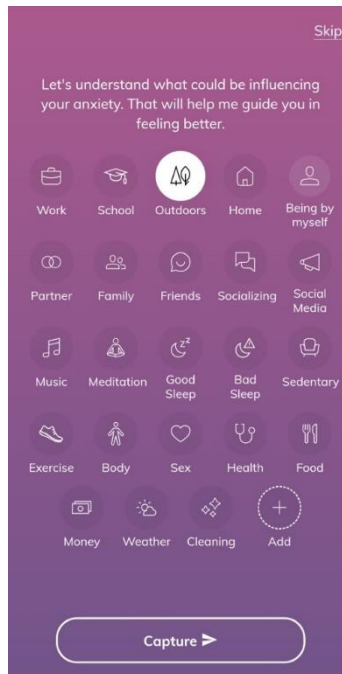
Skip

Let's understand what could be influencing your anxiety. That will help me guide you in feeling better.

Work
School
Outdoors
Home
Being by myself
Partner
Family
Friends
Socializing
Social Media
Music
Meditation
Good Sleep
Bad Sleep
Sedentary
Exercise
Body
Sex
Health
Food
Money
Weather
Cleaning
Add

Capture